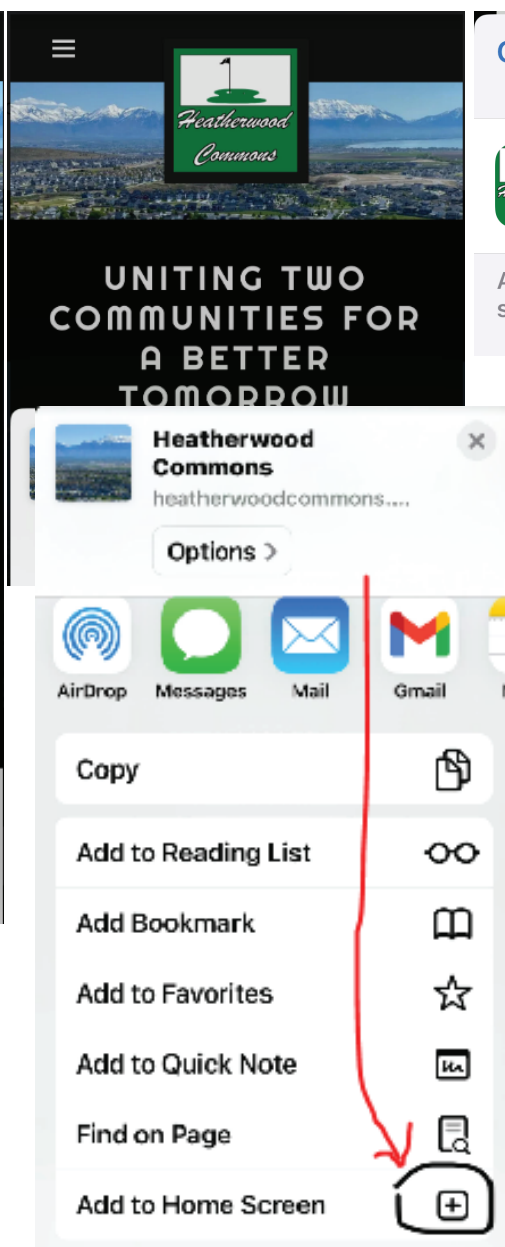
Heatherwood Commons

UNITING TWO COMMUNITIES FOR A BETTER TOMORROW

Heatherwood Commons
heatherwoodcommons....

Options >

AirDrop
Messages
Mail
Gmail

Copy

Add to Reading List

Add Bookmark

Add to Favorites

Add to Quick Note

Find on Page

Add to Home Screen